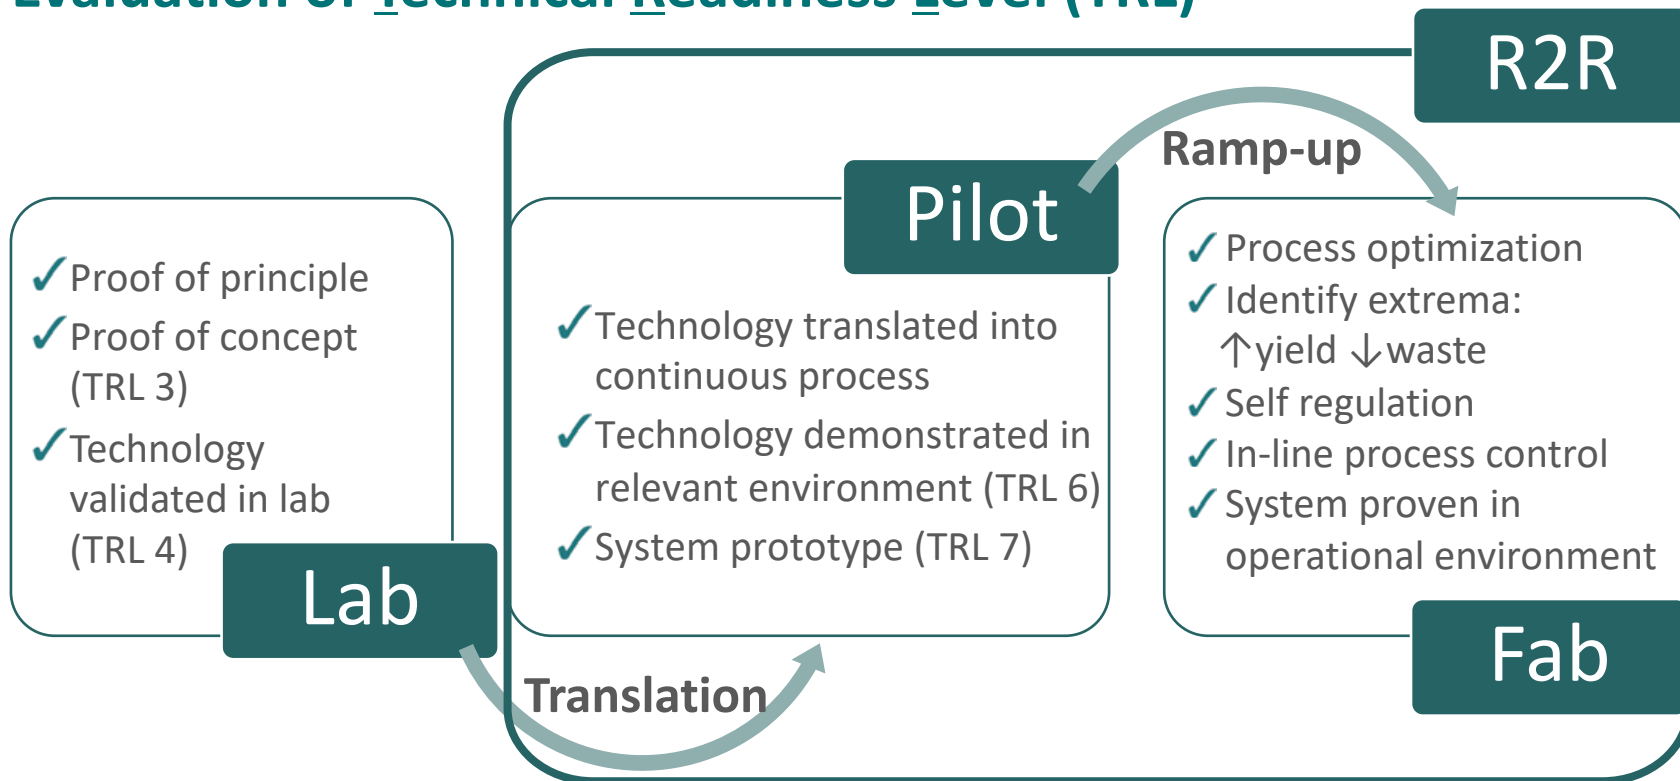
R2R

Ramp-up

Pilot

✓Proof of principle
✓Proof of concept (TRL 3)
✓Technology validated in lab (TRL 4)

Lab

✓Technology translated into continuous process
✓Technology demonstrated in relevant environment (TRL 6)
✓System prototype (TRL 7)

✓Process optimization
✓Identify extrema: ↑yield ↓waste
✓Self regulation
✓In-line process control
✓System proven in operational environment

Fab

Translation